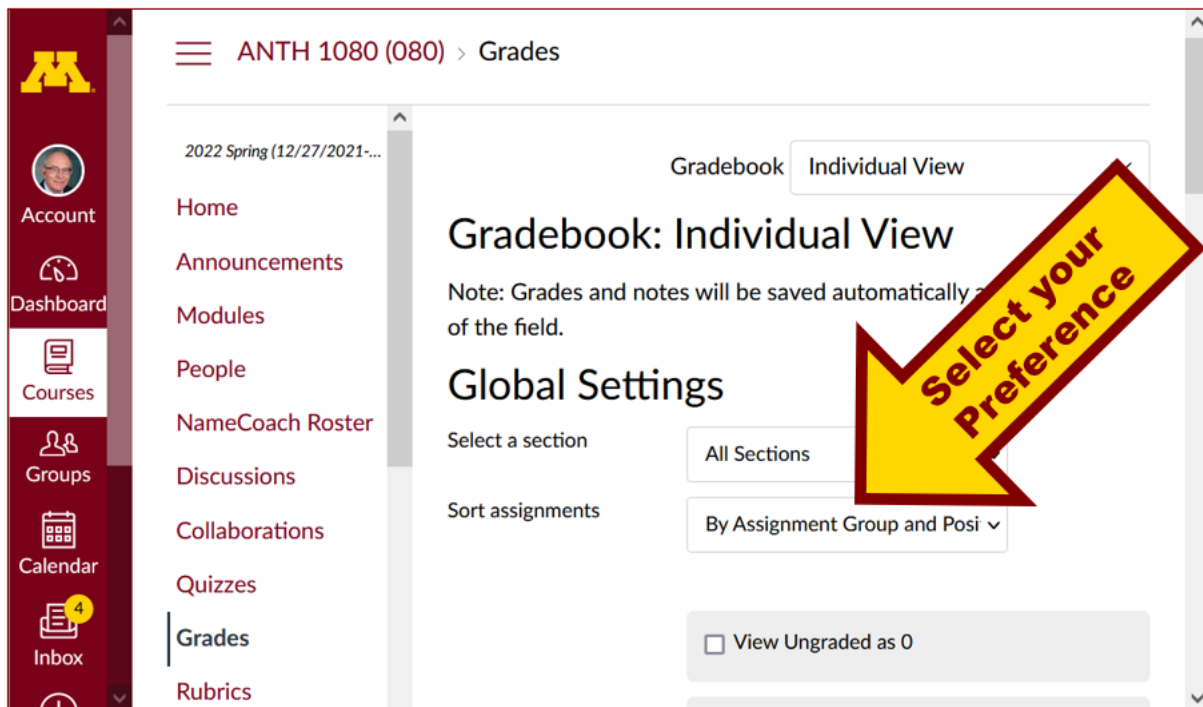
M

Account

Dashboard

Courses

Groups

Calendar

4

Inbox

ANTH 1080 (080) > Grades

2022 Spring (12/27/2021-...

Home

Announcements

Modules

People

NameCoach Roster

Discussions

Collaborations

Quizzes

Grades

Rubrics

Gradebook Individual View

Gradebook: Individual View

Note: Grades and notes will be saved automatically a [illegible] of the field.

Global Settings

Select a section All Sections

Sort assignments By Assignment Group and Posi

View Ungraded as 0

Select your Preference